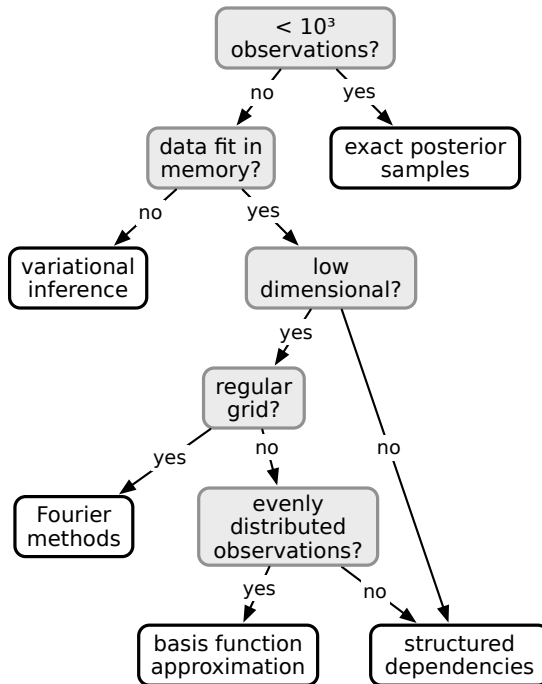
$< 10^3$ observations?

no

yes

data fit in memory?

exact posterior samples

no

yes

variational inference

low dimensional?

yes

regular grid?

yes

no

no

Fourier methods

evenly distributed observations?

yes

no

basis function approximation

structured dependencies